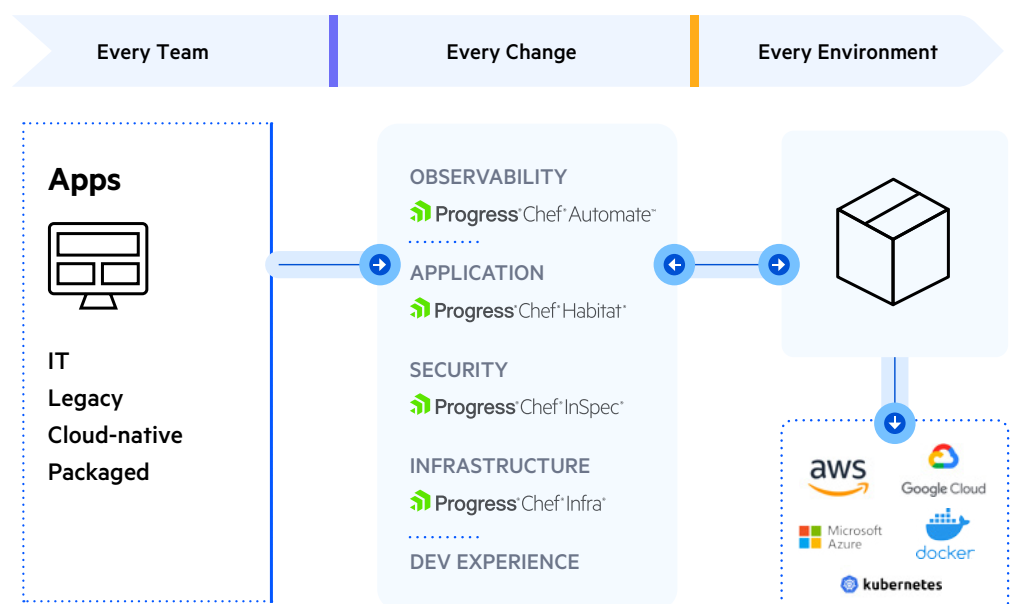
Every Team

Every Change

Every Environment

Apps

IT
Legacy
Cloud-native
Packaged

OBSERVABILITY
Progress® Chef® Automate™

APPLICATION
Progress® Chef® Habitat®

SECURITY
Progress® Chef® InSpec®

INFRASTRUCTURE
Progress® Chef® Infra®

DEV EXPERIENCE

aws

Google Cloud

Microsoft Azure

docker

kubernetes